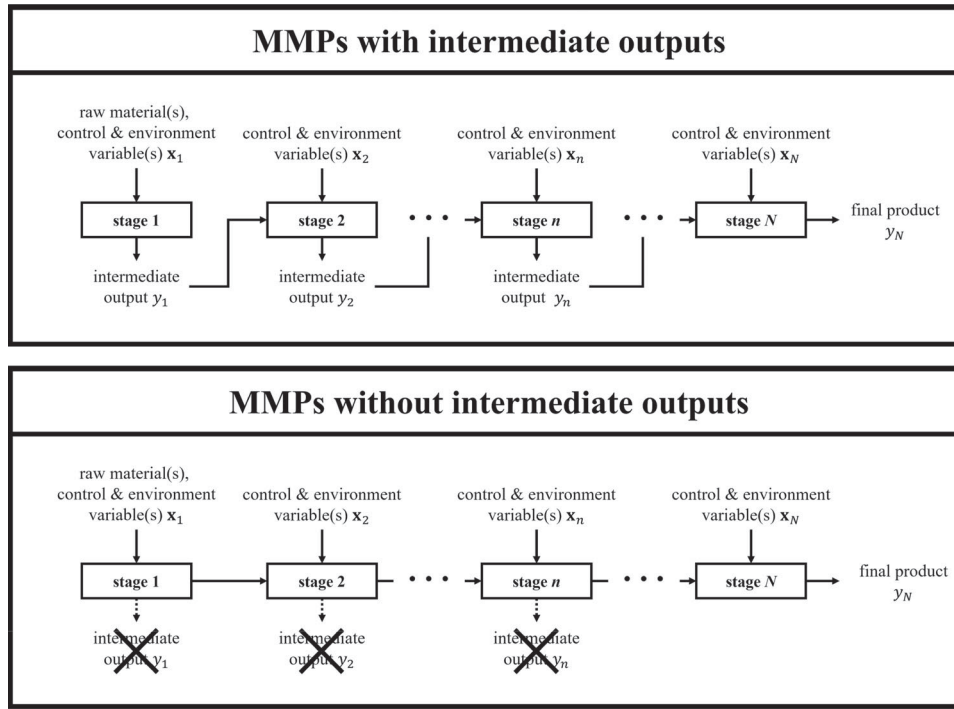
MMPs with intermediate outputs

raw material(s), control & environment variable(s) $\mathbf{x}_1$

control & environment variable(s) $\mathbf{x}_2$

control & environment variable(s) $\mathbf{x}_n$

control & environment variable(s) $\mathbf{x}_N$

stage 1

stage 2

stage $n$

stage $N$

final product $y_N$

intermediate output $y_1$

intermediate output $y_2$

intermediate output $y_n$

MMPs without intermediate outputs

raw material(s), control & environment variable(s) $\mathbf{x}_1$

control & environment variable(s) $\mathbf{x}_2$

control & environment variable(s) $\mathbf{x}_n$

control & environment variable(s) $\mathbf{x}_N$

stage 1

stage 2

stage $n$

stage $N$

final product $y_N$

intermediate output $y_1$

intermediate output $y_2$

intermediate output $y_n$